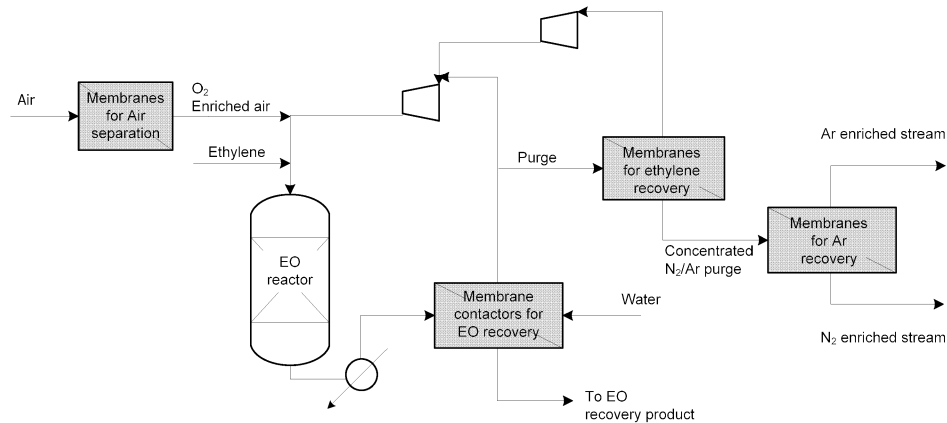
Air

Membranes for Air separation

$O_2$ Enriched air

Ethylene

EO reactor

Purge

Membranes for ethylene recovery

Ar enriched stream

Membranes for Ar recovery

Concentrated $N_2$/Ar purge

Membrane contactors for EO recovery

Water

$N_2$ enriched stream

To EO recovery product